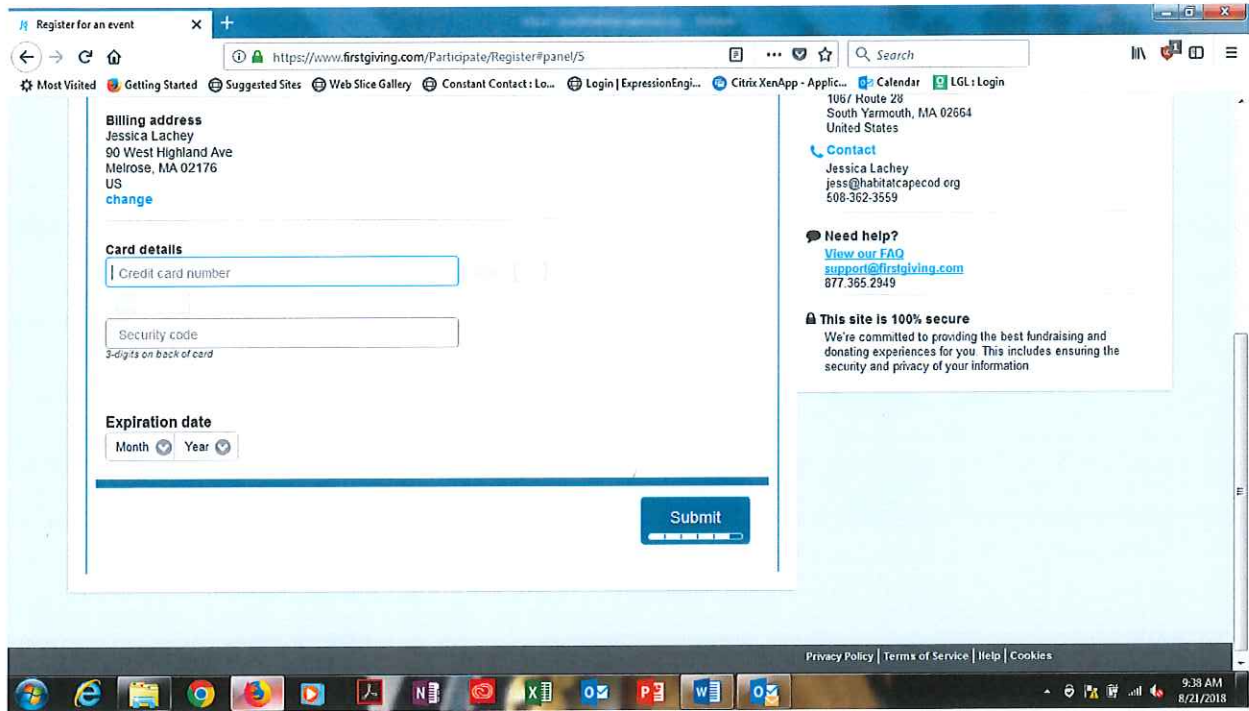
Register for an event

https://www.firstgiving.com/Participate/Register#panel/5

Search

Most Visited Getting Started Suggested Sites Web Slice Gallery Constant Contact : Lo... Login | ExpressionEngi... Citrix XenApp - Applic... Calendar LGL : Login

Billing address
Jessica Lachey
90 West Highland Ave
Melrose, MA 02176
US
change

Card details
Credit card number

Security code
3-digits on back of card

Expiration date
Month Year

Submit

1067 Route 28
South Yarmouth, MA 02664
United States

Contact
Jessica Lachey
jess@habitatcapecod.org
508-362-3559

Need help?
View our FAQ
support@firstgiving.com
877.365.2949

This site is 100% secure
We're committed to providing the best fundraising and donating experiences for you. This includes ensuring the security and privacy of your information

Privacy Policy | Terms of Service | Help | Cookies

9:38 AM
8/21/2018